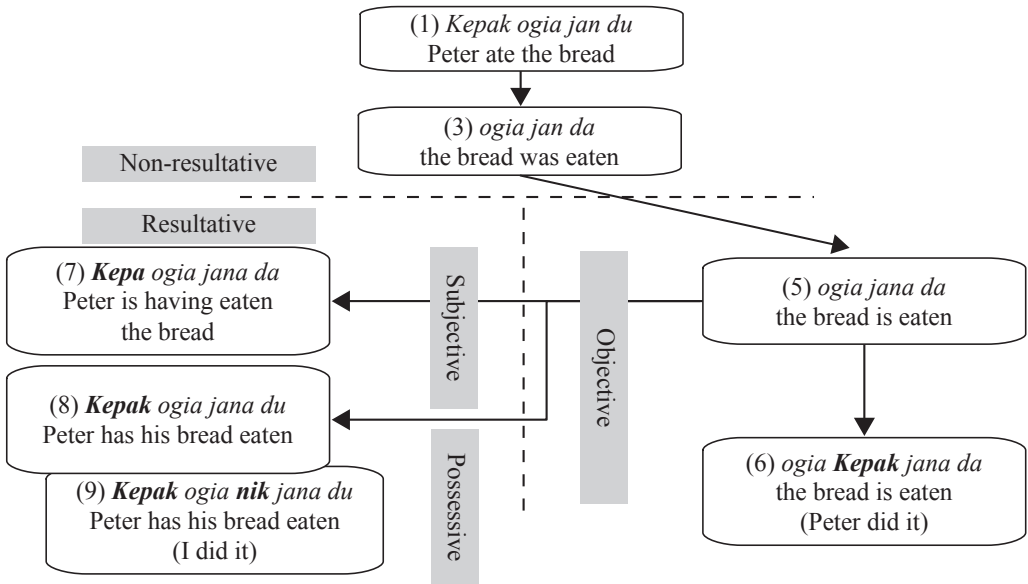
(1) Kepak ogia jan du
Peter ate the bread

(3) ogia jan da
the bread was eaten

Non-resultative

Resultative

(7) **Kepa** ogia jana da
Peter is having eaten the bread

Subjective

Objective

(5) ogia jana da
the bread is eaten

(8) **Kepak** ogia jana du
Peter has his bread eaten

Possessive

(6) ogia **Kepak** jana da
the bread is eaten
(Peter did it)

(9) **Kepak** ogia **nik** jana du
Peter has his bread eaten
(I did it)